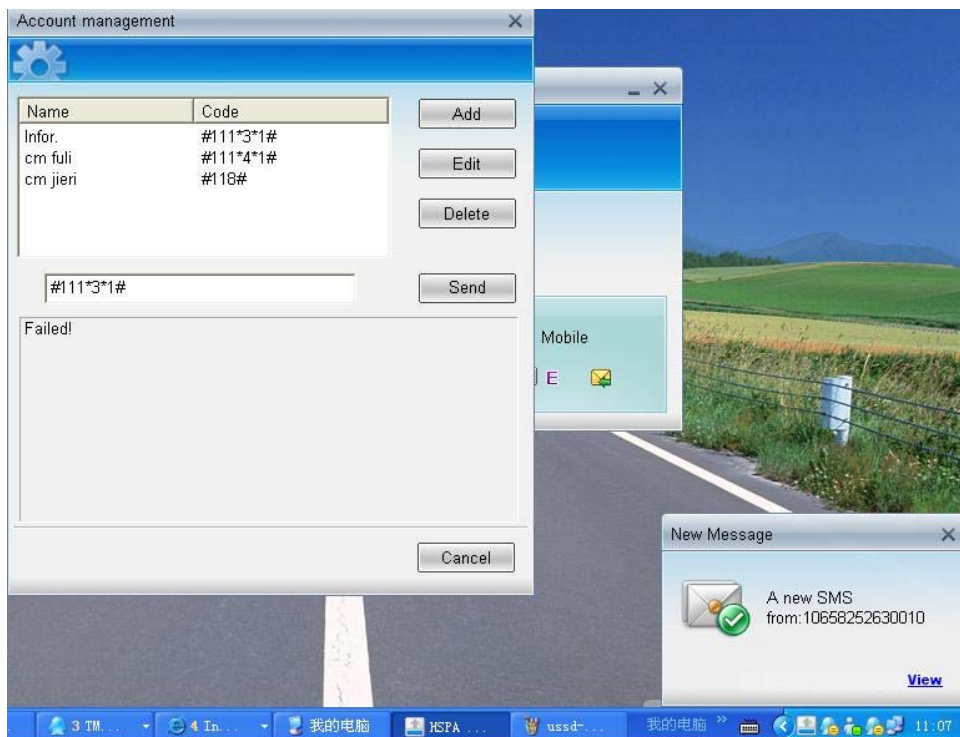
Account management

| Name | Code |
|---|---|
| Infor. | #111*3*1# |
| cm fuli | #111*4*1# |
| cm jieri | #118# |

Add

Edit

Delete

#111*3*1#

Send

Failed!

Cancel

Mobile

E

New Message

A new SMS from:10658252630010

View

3 TM...

4 In...

我的电脑

HSPA ...

ussd-...

我的电脑

11:07